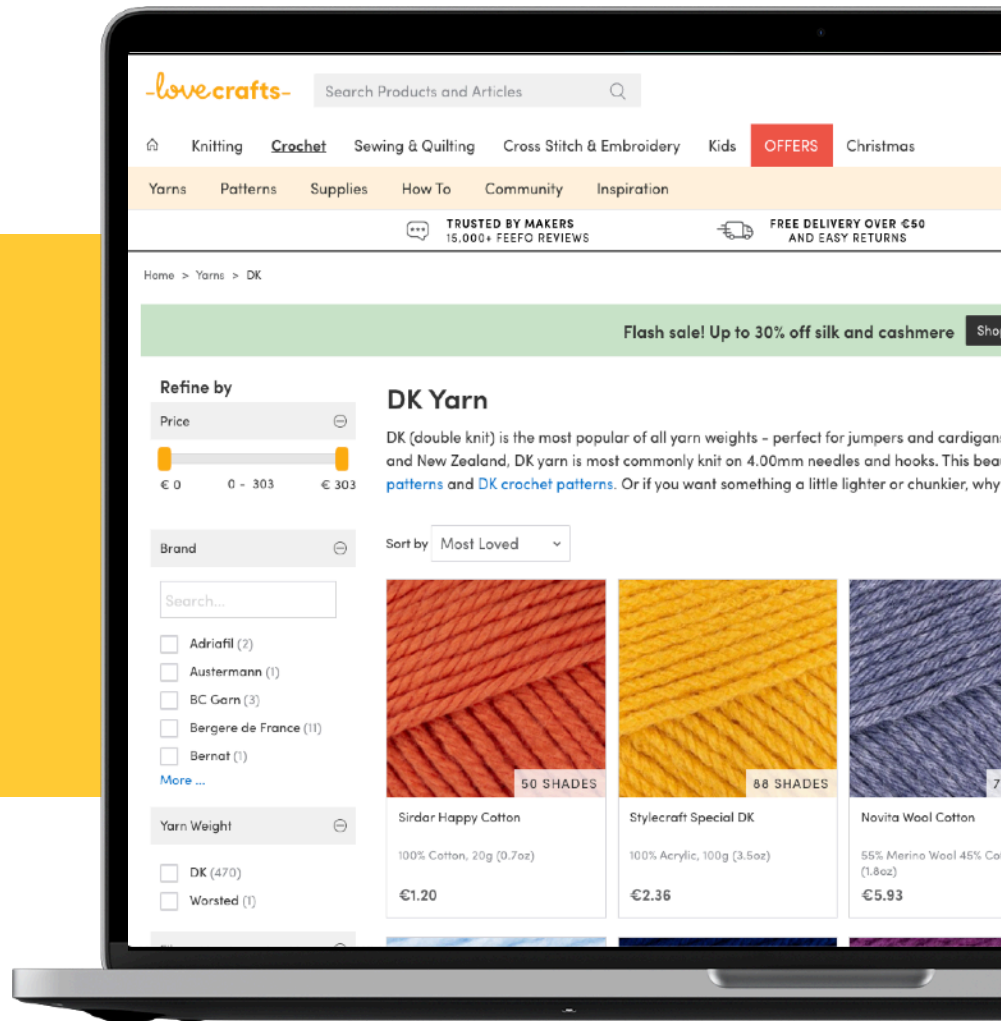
-lovecrafts-

Search Products and Articles

Knitting Crochet Sewing & Quilting Cross Stitch & Embroidery Kids OFFERS Christmas

Yarns Patterns Supplies How To Community Inspiration

TRUSTED BY MAKERS 15.000+ FEEFO REVIEWS

FREE DELIVERY OVER €50 AND EASY RETURNS

Home > Yarns > DK

Flash sale! Up to 30% off silk and cashmere Sho

Refine by

Price

€ 0 0 - 303 € 303

Brand

Search...

Adriafil (2)
Austermann (1)
BC Garn (3)
Bergere de France (11)
Bernat (1)
More ...

Yarn Weight

DK (470)
Worsted (1)

DK Yarn

DK (double knit) is the most popular of all yarn weights - perfect for jumpers and cardigan and New Zealand, DK yarn is most commonly knit on 4.00mm needles and hooks. This bea patterns and DK crochet patterns. Or if you want something a little lighter or chunkier, why

Sort by Most Loved

50 SHADES
Sirdar Happy Cotton
100% Cotton, 20g (0.7oz)
€1.20

88 SHADES
Stylecraft Special DK
100% Acrylic, 100g (3.5oz)
€2.36

7
Novita Wool Cotton
55% Merino Wool 45% Co (1.8oz)
€5.93